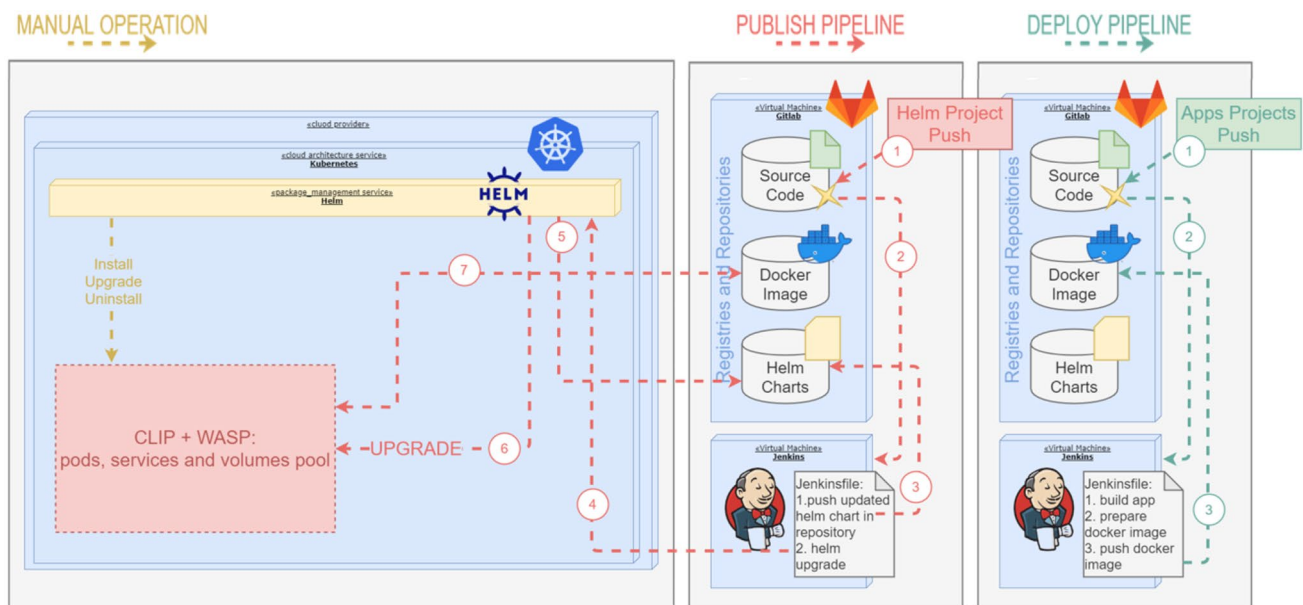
MANUAL OPERATION

PUBLISH PIPELINE

DEPLOY PIPELINE

«cluod provider»

«cloud architecture service»
Kubernetes

«package_management service»
Helm

HELM

Install
Upgrade
Uninstall

CLIP + WASP:
pods, services and volumes pool

UPGRADE

6

7

5

4

«Virtual Machine»
Gitlab

Helm Project Push

1

Source Code

Registries and Repositories

Docker Image

2

Helm Charts

«Virtual Machine»
Jenkins

3

Jenkinsfile:
1.push updated helm chart in repository
2. helm upgrade

«Virtual Machine»
Gitlab

Apps Projects Push

1

Source Code

Registries and Repositories

Docker Image

2

Helm Charts

«Virtual Machine»
Jenkins

Jenkinsfile:
1. build app
2. prepare docker image
3. push docker image

3